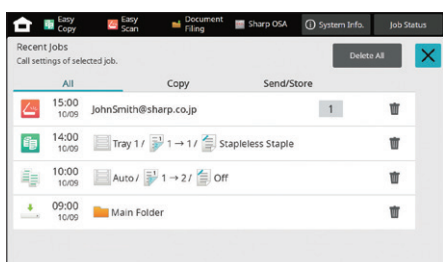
Easy Copy
Easy Scan
Document Filing
Sharp OSA
System Info.
Job Status

Recent Jobs
Call settings of selected job.

Delete All

All
Copy
Send/Store

15:00
10/09
JohnSmith@sharp.co.jp
1

14:00
10/09
Tray 1 / 1 → 1 / Stapleless Staple

10:00
10/09
Auto / 1 → 2 / Off

09:00
10/09
Main Folder